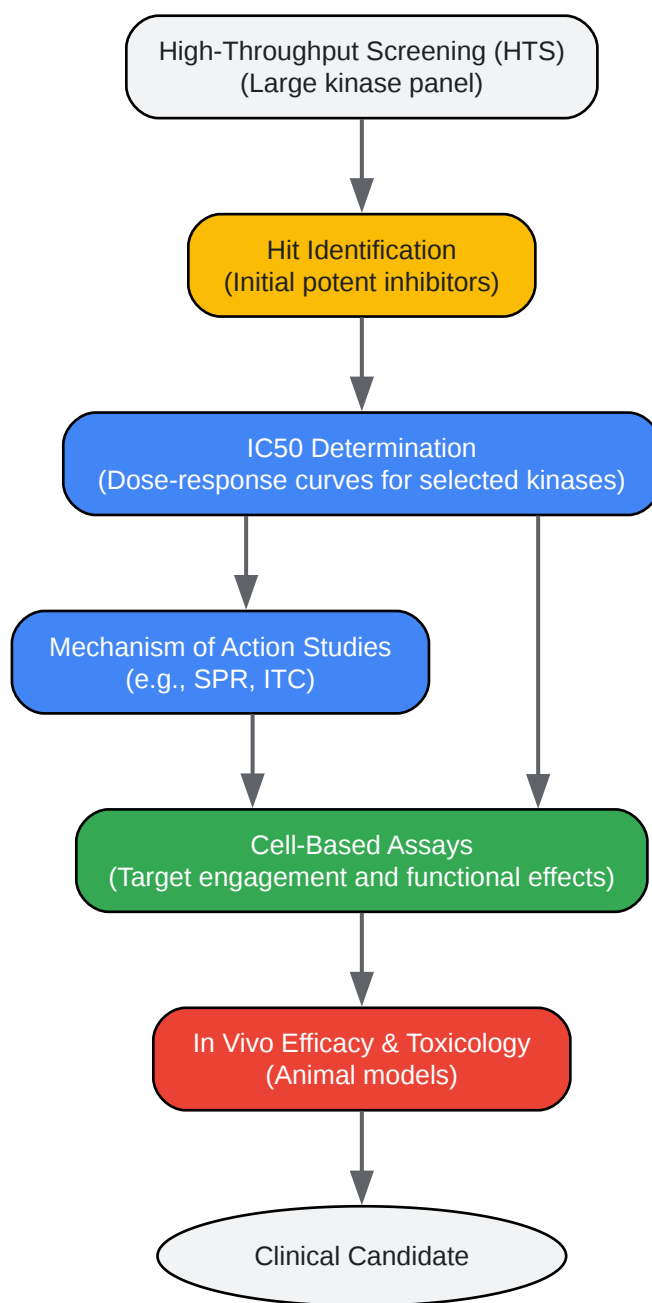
High-Throughput Screening (HTS)
(Large kinase panel)

Hit Identification
(Initial potent inhibitors)

IC50 Determination
(Dose-response curves for selected kinases)

Mechanism of Action Studies
(e.g., SPR, ITC)

Cell-Based Assays
(Target engagement and functional effects)

In Vivo Efficacy & Toxicology
(Animal models)

Clinical Candidate